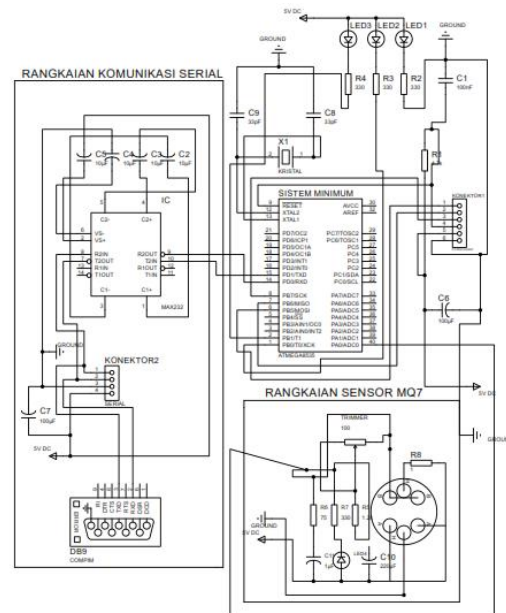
5V DC
LED3 LED2 LED1
GROUND
GROUND
R4 330
R3 330
R2 330
C1 100nF

RANGKAIAN KOMUNIKASI SERIAL
C9 33pF
C8 33pF
X1
KRISTAL
C5 C4 C3 C2
IC
C2- C2+
VS- VS+
R2IN T2OUT R1IN T1OUT
R2OUT T2IN R1OUT T1IN
C1- C1+
MAX232
R1
SISTEM MINIMUM
RESET XTAL2 XTAL1
AVCC AREF
PD7/OC2 PD6/ICP1 PD5/OC1A PD4/OC1B PD3/INT1 PD2/INT0 PD1/TXD PD0/RXD
PC7/TOSC2 PC6/TOSC1 PC5 PC4 PC3 PC2 PC1/SDA PC0/SCL
PB7/SCK PB6/MISO PB5/MOSI PB4/SS PB3/AIN1/OC0 PB2/AIN0/INT2 PB1/T1 PB0/T0/XCK
PA7/ADC7 PA6/ADC6 PA5/ADC5 PA4/ADC4 PA3/ADC3 PA2/ADC2 PA1/ADC1 PA0/ADC0
ATMEGA8535
KONEKTOR1
C6 100µF
GROUND
KONEKTOR2
SERIAL
C7 100µF
5V DC
5V DC
RANGKAIAN SENSOR MQ7
TRIMMER 100
GROUND
R8
R5 R6 R7 330
GROUND
5V DC
C11 1µF
LED4
C10 220µF
DB9
COMPIM